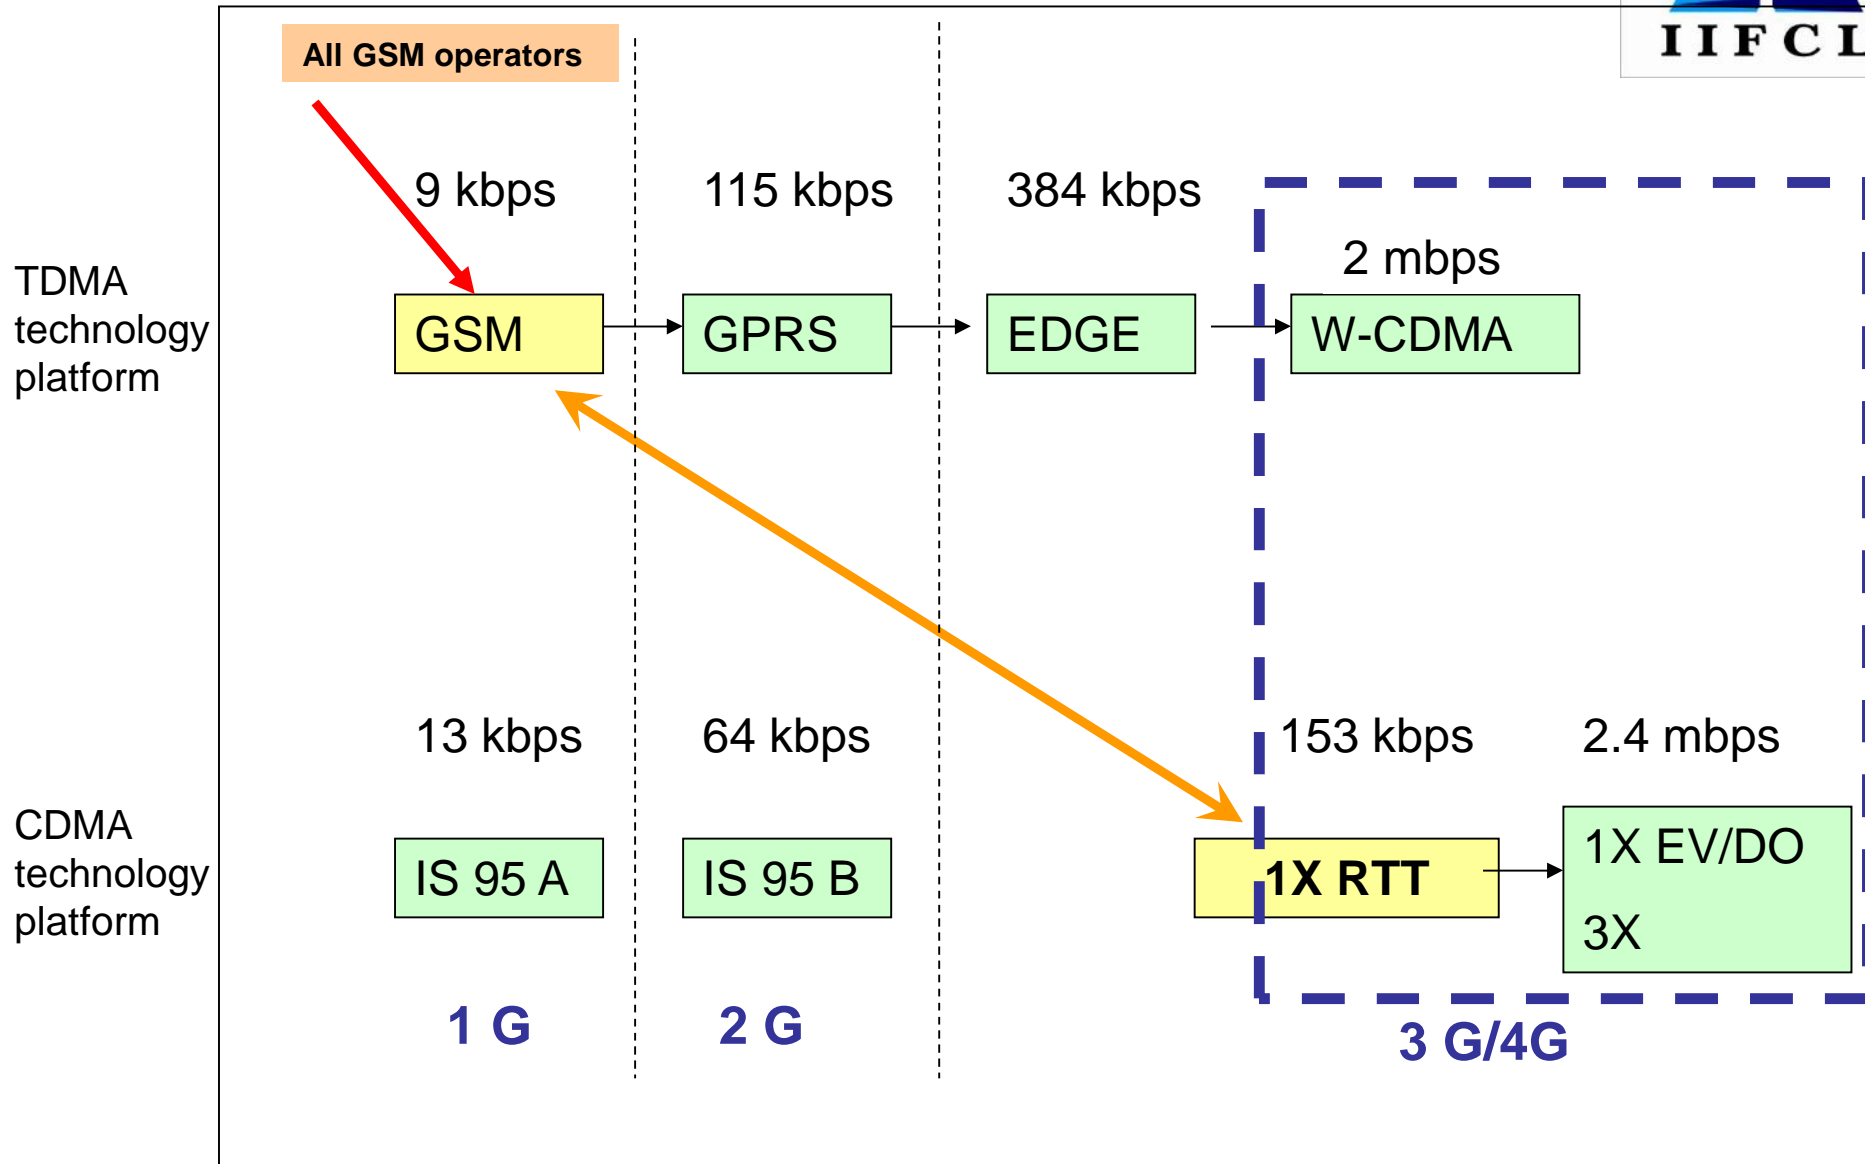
IIFCL

All GSM operators

TDMA technology platform

9 kbps

GSM

115 kbps

GPRS

384 kbps

EDGE

2 mbps

W-CDMA

CDMA technology platform

13 kbps

IS 95 A

64 kbps

IS 95 B

153 kbps

1X RTT

2.4 mbps

1X EV/DO

3X

1 G

2 G

3 G/4G